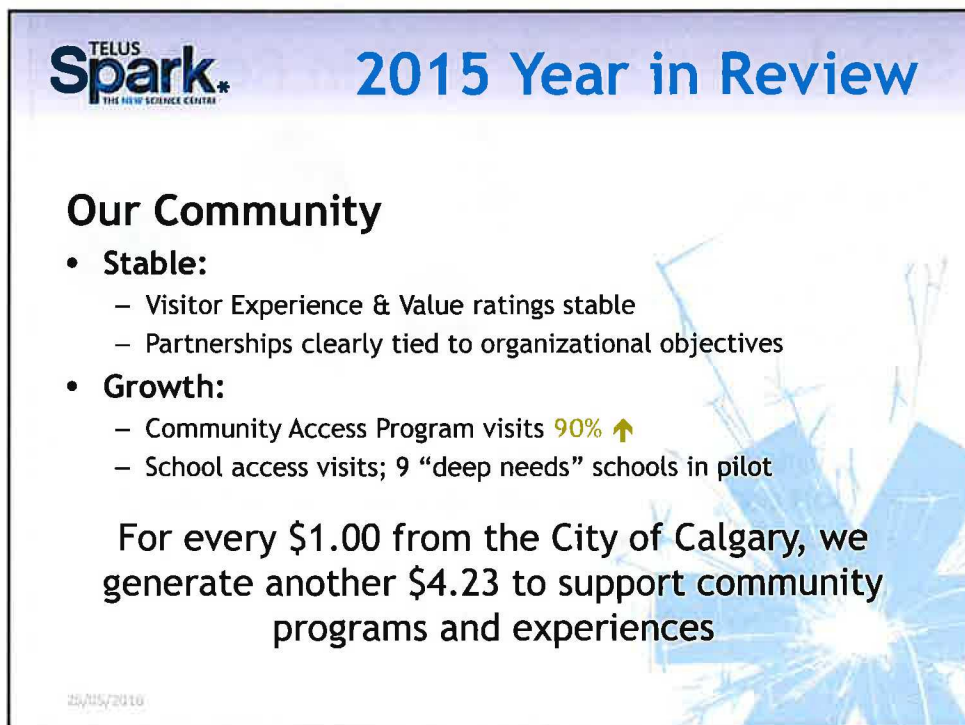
TELUS
Spark
THE NEW SCIENCE CENTRE

2015 Year in Review

Our Community

- Stable:
  - Visitor Experience & Value ratings stable
  - Partnerships clearly tied to organizational objectives
- Growth:
  - Community Access Program visits 90% ↑
  - School access visits; 9 "deep needs" schools in pilot

For every \$1.00 from the City of Calgary, we generate another \$4.23 to support community programs and experiences

25/05/2016